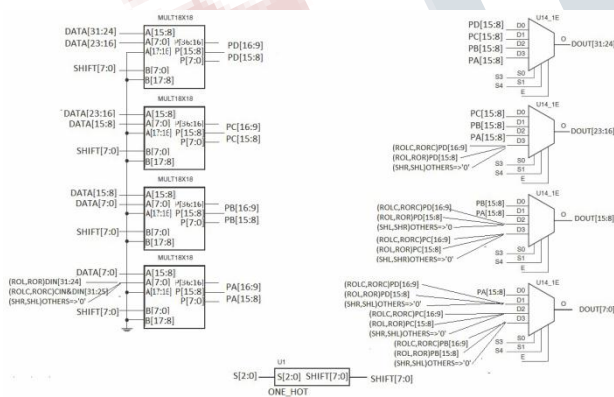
MULT18X18
DATA[31:24]
DATA[23:16]
A[15:8]
A[7:0]
A[17:16]
P[35:16]
P[15:8]
P[7:0]
PD[16:9]
PD[15:8]
SHIFT[7:0]
B[7:0]
B[17:8]

MULT18X18
DATA[23:16]
DATA[15:8]
A[15:8]
A[7:0]
A[17:16]
P[35:16]
P[15:8]
P[7:0]
PC[16:9]
PC[15:8]
SHIFT[7:0]
B[7:0]
B[17:8]

MULT18X18
DATA[15:8]
DATA[7:0]
A[15:8]
A[7:0]
A[17:16]
P[35:16]
P[15:8]
P[7:0]
PB[16:9]
PB[15:8]
SHIFT[7:0]
B[7:0]
B[17:8]

MULT18X18
DATA[7:0]
(ROL,ROR)DIN[31:24]
(ROLC,RORC)CIN&DIN[31:25]
(SHR,SHL)OTHERS=>'0'
A[15:8]
A[7:0]
A[17:16]
P[35:16]
P[15:8]
P[7:0]
PA[16:9]
PA[15:8]
SHIFT[7:0]
B[7:0]
B[17:8]

U14_1E
PD[15:8]
PC[15:8]
PB[15:8]
PA[15:8]
D0
D1
D2
D3
O
DOUT[31:24]
S3
S4
S0
S1
E

U14_1E
PC[15:8]
PB[15:8]
PA[15:8]
(ROLC,RORC)PD[16:9]
(ROL,ROR)PD[15:8]
(SHR,SHL)OTHERS=>'0'
D0
D1
D2
D3
O
DOUT[23:16]
S3
S4
S0
S1
E

U14_1E
PB[15:8]
PA[15:8]
(ROLC,RORC)PD[16:9]
(ROL,ROR)PD[15:8]
(SHL,SHR)OTHERS=>'0'
(ROLC,RORC)PC[16:9]
(ROL,ROR)PC[15:8]
(SHR,SHL)OTHERS=>'0'
D0
D1
D2
D3
O
DOUT[15:8]
S3
S4
S0
S1
E

U14_1E
(ROLC,RORC)PD[16:9]
(ROL,ROR)PD[15:8]
(SHR,SHL)OTHERS=>'0'
(ROLC,RORC)PC[16:9]
(ROL,ROR)PC[15:8]
(SHR,SHL)OTHERS=>'0'
(ROLC,RORC)PB[16:9]
(ROL,ROR)PB[15:8]
(SHR,SHL)OTHERS=>'0'
PA[15:8]
D0
D1
D2
D3
O
DOUT[7:0]
S3
S4
S0
S1
E

U1
S[2:0]
S[2:0]
SHIFT[7:0]
SHIFT[7:0]
ONE_HOT